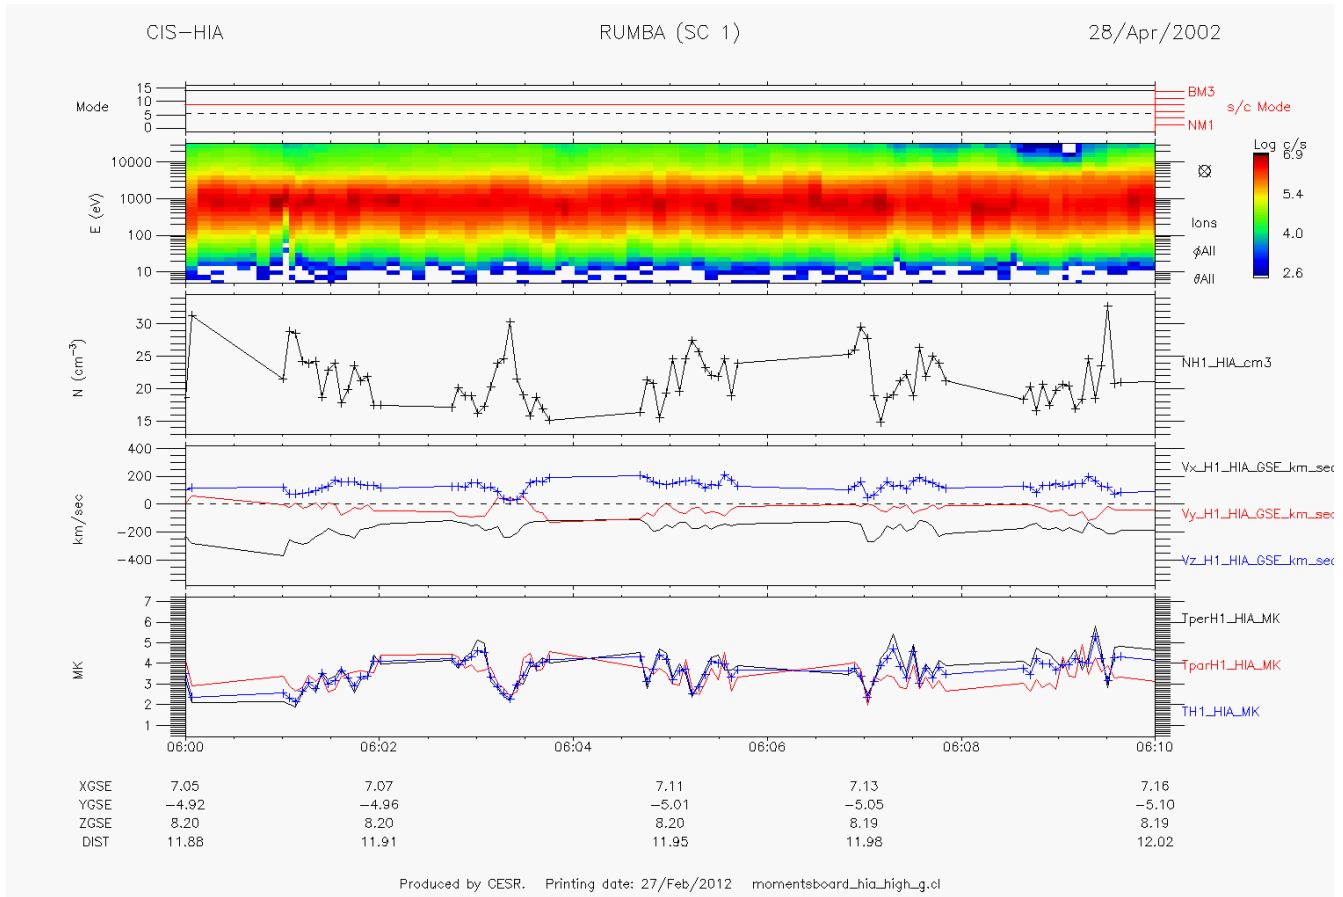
CIS-HIA RUMBA (SC 1) 28/Apr/2002

Mode
15
10
5
0
BM3
s/c Mode
NM1

E (eV)
10000
1000
100
10
Log c/s
6.9
5.4
4.0
2.6
⊠
Ions
ϕAll
θAll

N ($cm^{-3}$)
30
25
20
15
NH1_HIA_cm3

km/sec
400
200
0
−200
−400
Vx_H1_HIA_GSE_km_sec
Vy_H1_HIA_GSE_km_sec
Vz_H1_HIA_GSE_km_sec

MK
7
6
5
4
3
2
1
TperH1_HIA_MK
TparH1_HIA_MK
TH1_HIA_MK

06:00 06:02 06:04 06:06 06:08 06:10

| | | | | | |
|---|---|---|---|---|---|
| XGSE | 7.05 | 7.07 | 7.11 | 7.13 | 7.16 |
| YGSE | −4.92 | −4.96 | −5.01 | −5.05 | −5.10 |
| ZGSE | 8.20 | 8.20 | 8.20 | 8.19 | 8.19 |
| DIST | 11.88 | 11.91 | 11.95 | 11.98 | 12.02 |

Produced by CESR. Printing date: 27/Feb/2012 momentsboard_hia_high_g.cl